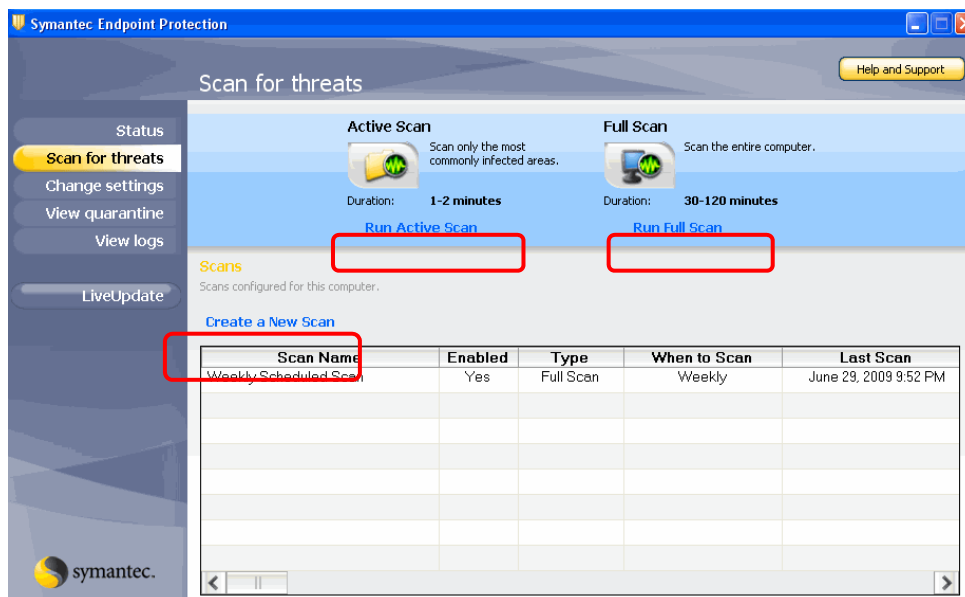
Symantec Endpoint Protection

Scan for threats

Help and Support

Status
Scan for threats
Change settings
View quarantine
View logs

LiveUpdate

Active Scan
Scan only the most commonly infected areas.
Duration: 1-2 minutes
Run Active Scan

Full Scan
Scan the entire computer.
Duration: 30-120 minutes
Run Full Scan

Scans
Scans configured for this computer.

Create a New Scan

| Scan Name | Enabled | Type | When to Scan | Last Scan |
|---|---|---|---|---|
| Weekly Scheduled Scan | Yes | Full Scan | Weekly | June 29, 2009 9:52 PM |

symantec.